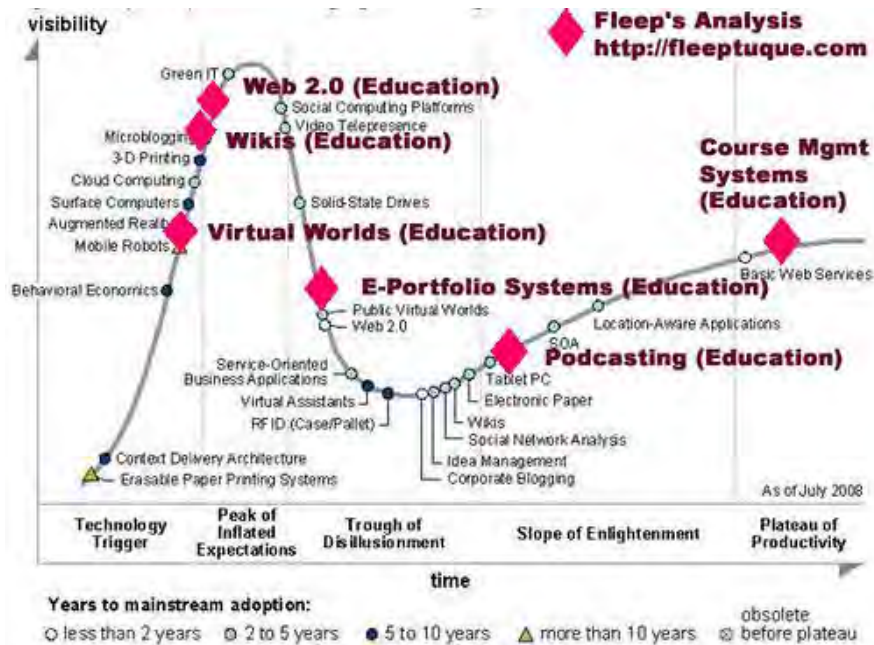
visibility

Fleep's Analysis
http://fleeptuque.com

Green IT
Web 2.0 (Education)
Social Computing Platforms
Video Telepresence
Microblogging
Wikis (Education)
3-D Printing
Cloud Computing
Surface Computers
Solid-State Drives
Augmented Reality
Virtual Worlds (Education)
Mobile Robots
Behavioral Economics
E-Portfolio Systems (Education)
Public Virtual Worlds
Web 2.0
Service-Oriented Business Applications
Virtual Assistants
RFID (Case/Pallet)
Context Delivery Architecture
Erasable Paper Printing Systems
Tablet PC
Electronic Paper
Wikis
Social Network Analysis
Idea Management
Corporate Blogging
Podcasting (Education)
SOA
Location-Aware Applications
Basic Web Services
Course Mgmt Systems (Education)

As of July 2008

Technology Trigger
Peak of Inflated Expectations
Trough of Disillusionment
Slope of Enlightenment
Plateau of Productivity

time

Years to mainstream adoption:
less than 2 years
2 to 5 years
5 to 10 years
more than 10 years
obsolete before plateau